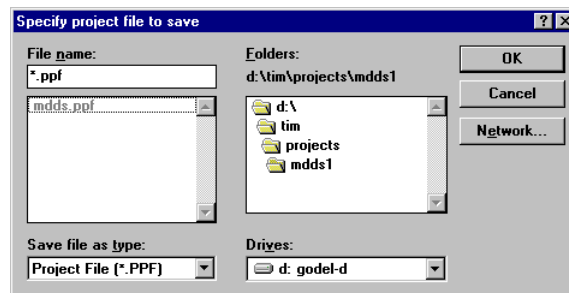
Specify project file to save

?

File name:

*.ppf

mdds.ppf

Folders:

d:\tim\projects\mdds1

d:\

tim

projects

mdds1

OK

Cancel

Network...

Save file as type:

Project File (*.PPF)

Drives:

d: godel-d